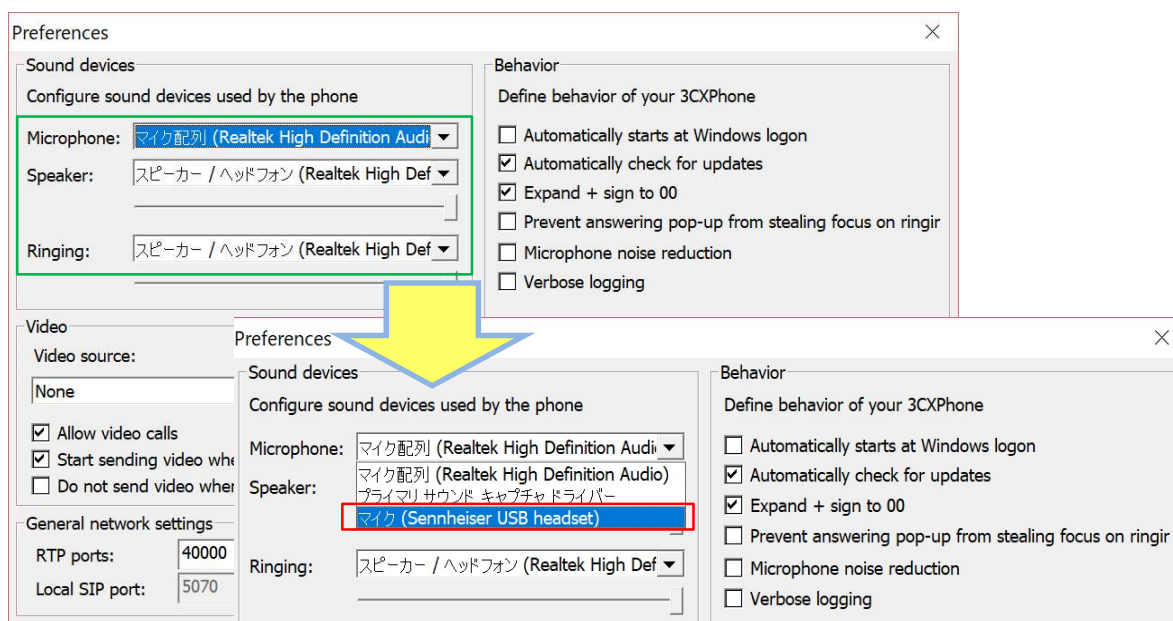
Preferences

Sound devices
Configure sound devices used by the phone
Microphone: マイク配列 (Realtek High Definition Audi
Speaker: スピーカー / ヘッドフォン (Realtek High Def
Ringing: スピーカー / ヘッドフォン (Realtek High Def

Behavior
Define behavior of your 3CXPhone
☐ Automatically starts at Windows logon
☑ Automatically check for updates
☑ Expand + sign to 00
☐ Prevent answering pop-up from stealing focus on ringir
☐ Microphone noise reduction
☐ Verbose logging

Video
Video source:
None
☑ Allow video calls
☑ Start sending video whe
☐ Do not send video wher

General network settings
RTP ports: 40000
Local SIP port: 5070

Preferences

Sound devices
Configure sound devices used by the phone
Microphone: マイク配列 (Realtek High Definition Audi
マイク配列 (Realtek High Definition Audio)
プライマリ サウンド キャプチャ ドライバー
マイク (Sennheiser USB headset)
Speaker:
Ringing: スピーカー / ヘッドフォン (Realtek High Def

Behavior
Define behavior of your 3CXPhone
☐ Automatically starts at Windows logon
☑ Automatically check for updates
☑ Expand + sign to 00
☐ Prevent answering pop-up from stealing focus on ringir
☐ Microphone noise reduction
☐ Verbose logging